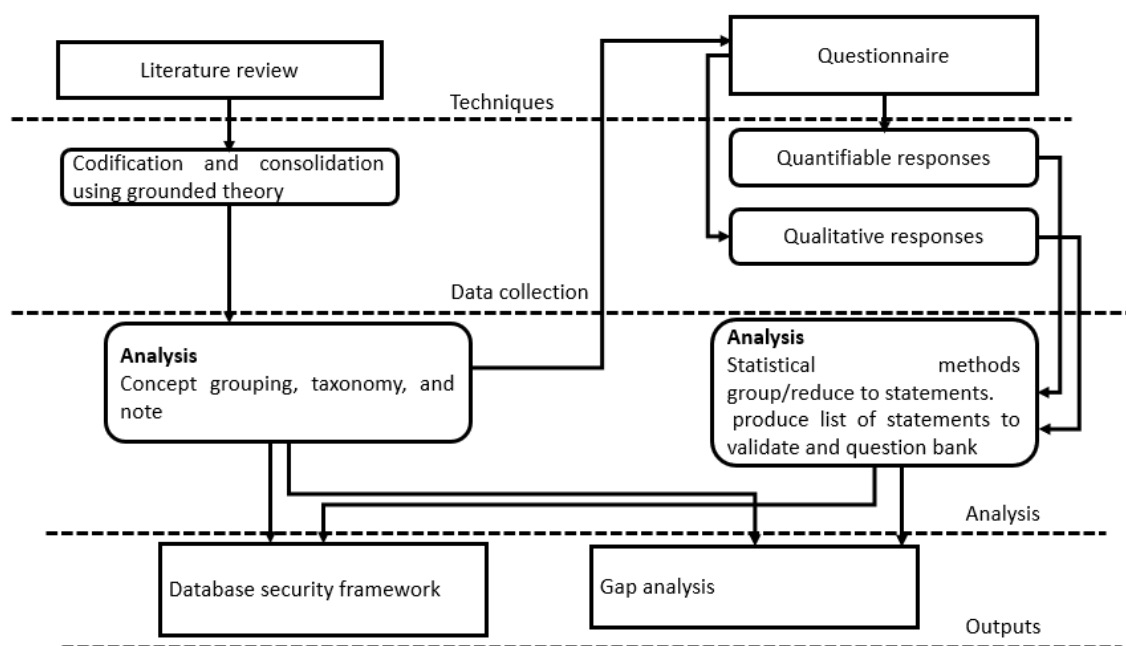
Literature review

Questionnaire

Techniques

Codification and consolidation using grounded theory

Quantifiable responses

Qualitative responses

Data collection

**Analysis**
Concept grouping, taxonomy, and note

**Analysis**
Statistical methods group/reduce to statements. produce list of statements to validate and question bank

Analysis

Database security framework

Gap analysis

Outputs